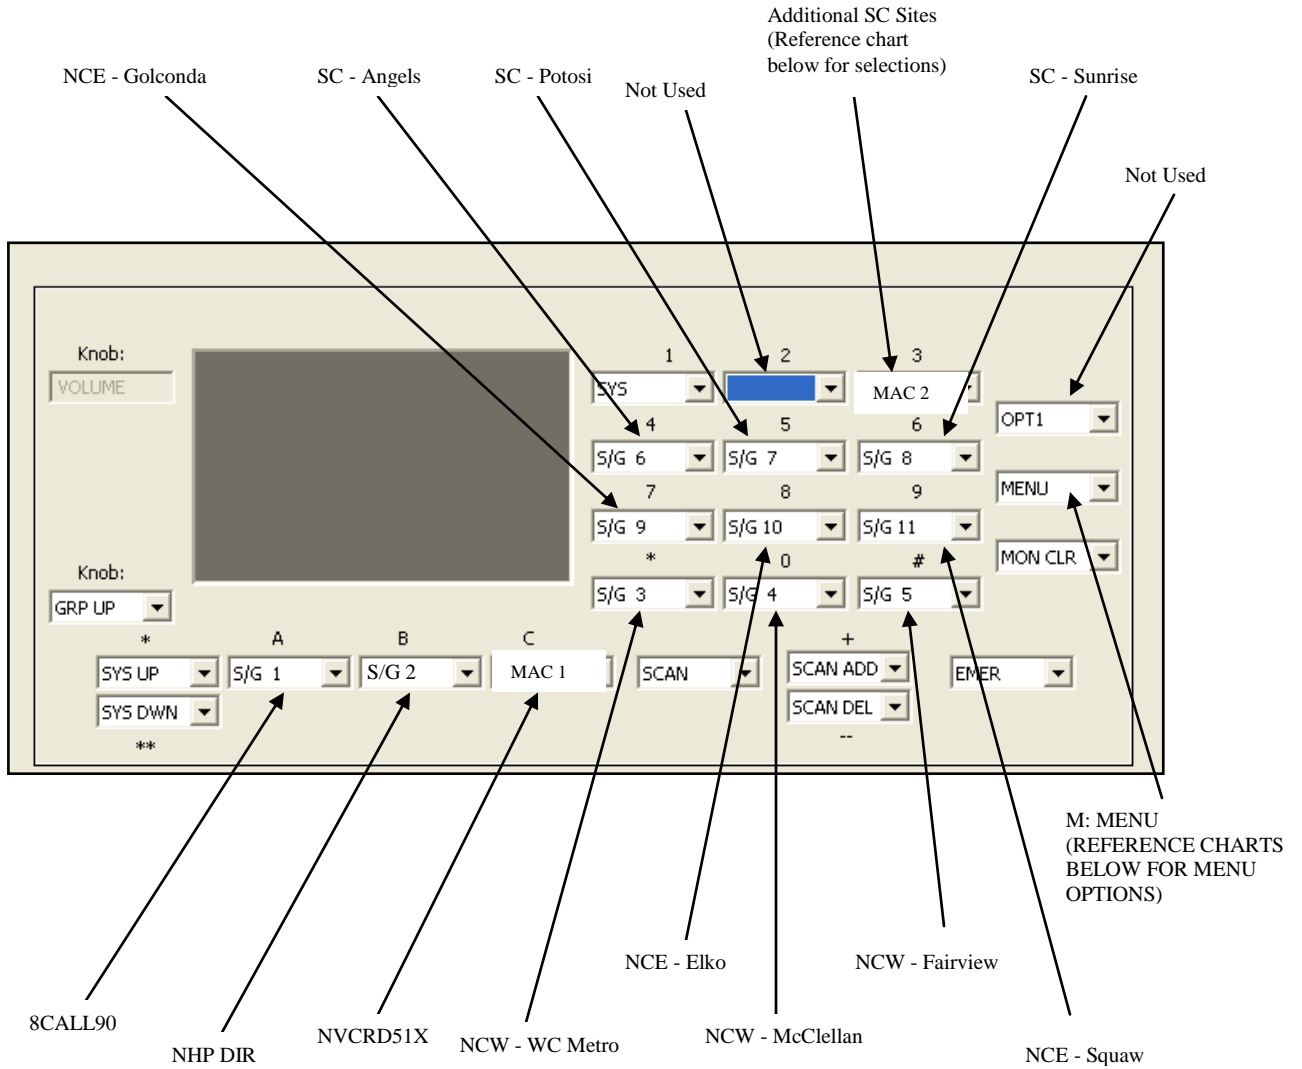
Additional SC Sites (Reference chart below for selections)

NCE - Golconda

SC - Angels

SC - Potosi

Not Used

SC - Sunrise

Not Used

Knob:

VOLUME

1

SYS

2

3

MAC 2

OPT1

4

S/G 6

5

S/G 7

6

S/G 8

MENU

7

S/G 9

8

S/G 10

9

S/G 11

MON CLR

Knob:

GRP UP

*

S/G 3

0

S/G 4

#

S/G 5

*

SYS UP

A

S/G 1

B

S/G 2

C

MAC 1

SCAN

+

SCAN ADD

SCAN DEL

--

EMER

SYS DWN

**

M: MENU (REFERENCE CHARTS BELOW FOR MENU OPTIONS)

NCE - Elko

NCW - Fairview

8CALL90

NHP DIR

NVCRD51X

NCW - WC Metro

NCW - McClellan

NCE - Squaw